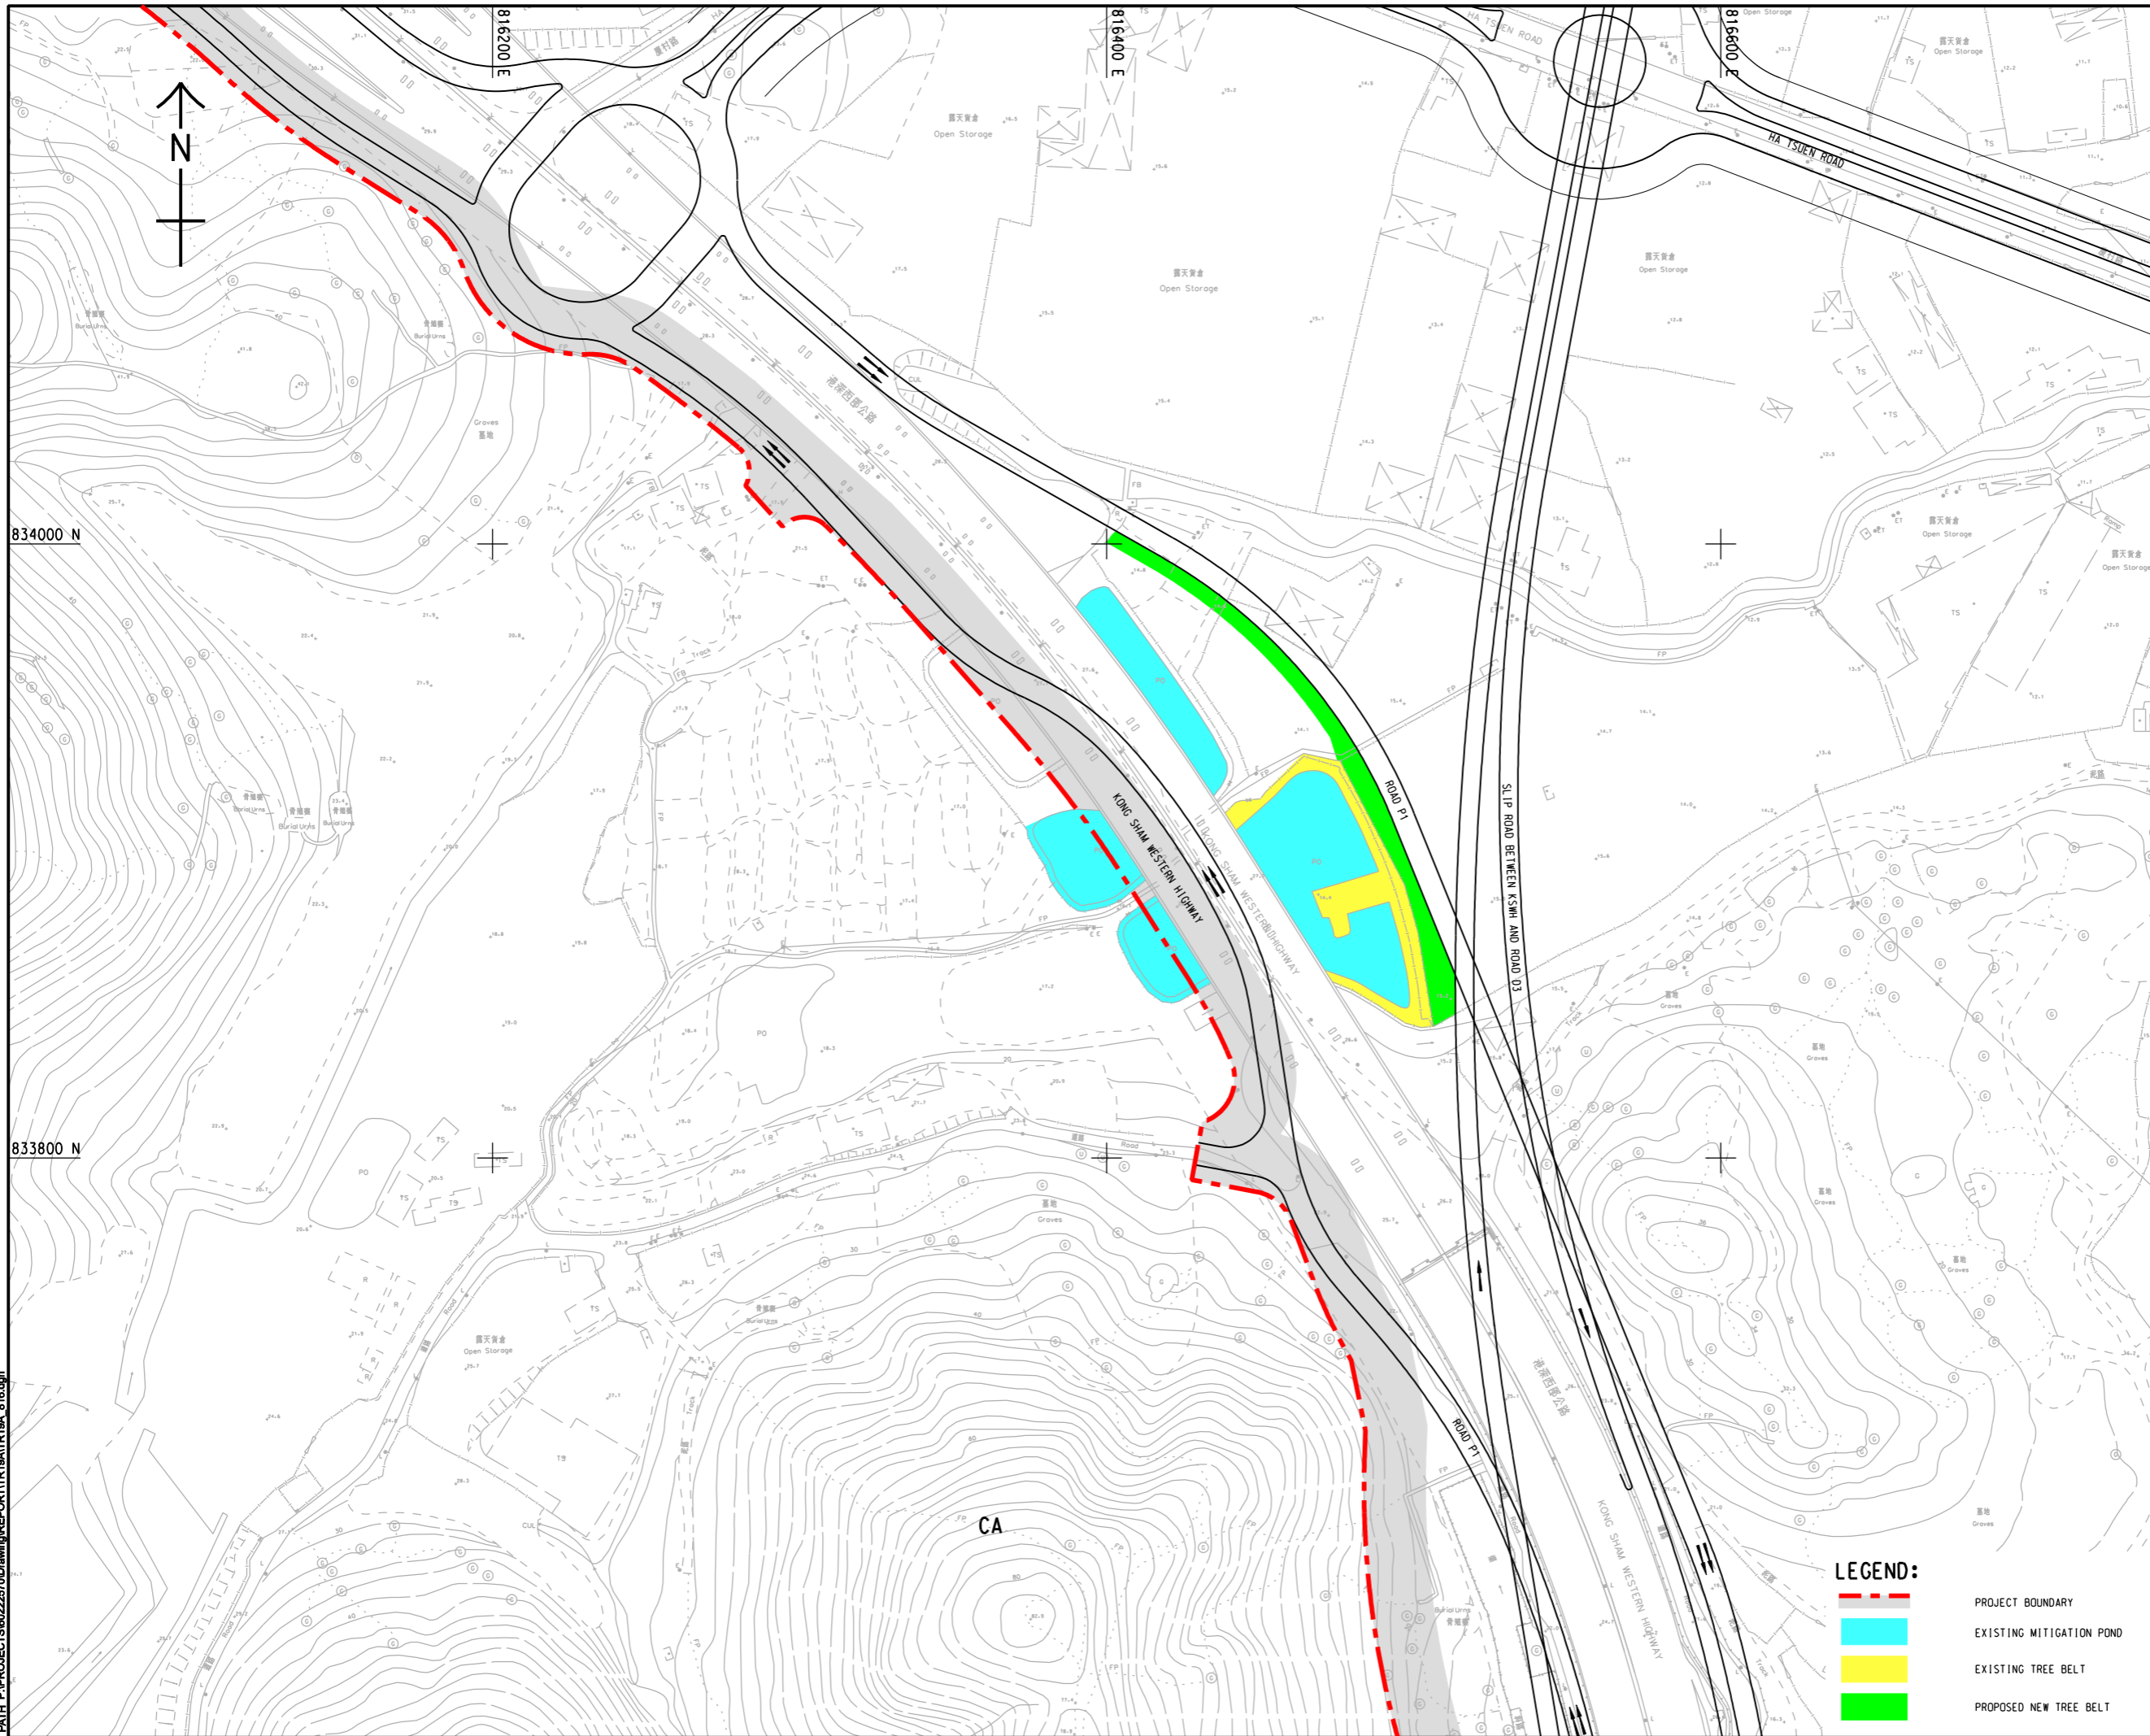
N

816200 E
816400 E
816600 E

834000 N
833800 N

HA TSUEN ROAD
HA TSUEN ROAD

露天貨倉
Open Storage

露天貨倉
Open Storage

露天貨倉
Open Storage

露天貨倉
Open Storage

露天貨倉
Open Storage

露天貨倉
Open Storage

露天貨倉
Open Storage

Graves
墓地

骨灰甕
Burial Urns

骨灰甕
Burial Urns

港深西部公路

KONG SHAM WESTERN HIGHWAY

KONG SHAM WESTERN HIGHWAY

ROAD P1

SLIP ROAD BETWEEN KSWH AND ROAD D3

ROAD P1

港深西部公路

KONG SHAM WESTERN HIGHWAY

墓地
Graves

墓地
Graves

墓地
Graves

墓地
Graves

墓地
Graves

CA

LEGEND:
PROJECT BOUNDARY
EXISTING MITIGATION POND
EXISTING TREE BELT
PROPOSED NEW TREE BELT

PATH P:\PROJECTS\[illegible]